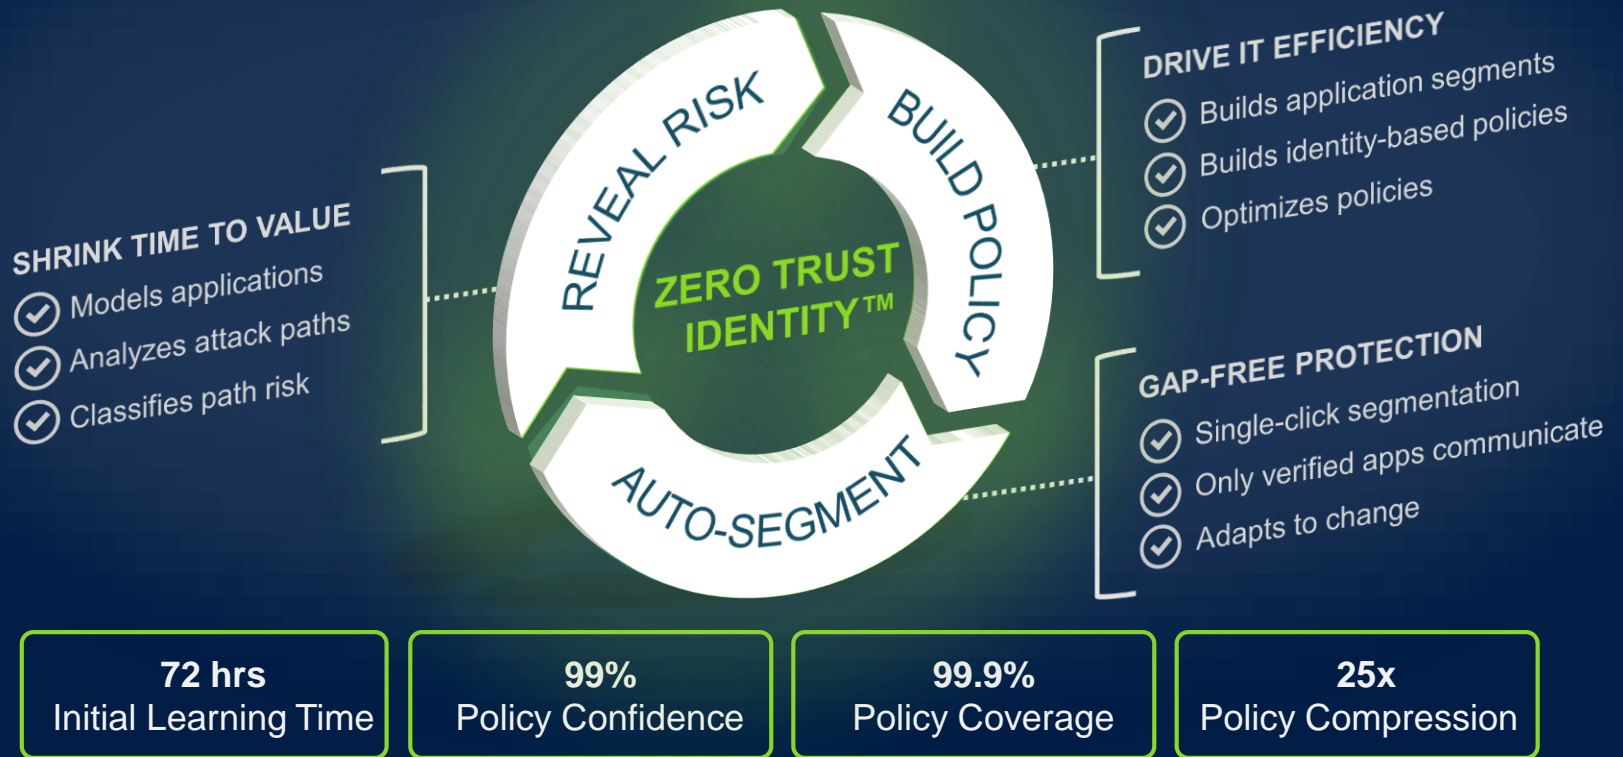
SHRINK TIME TO VALUE
Models applications
Analyzes attack paths
Classifies path risk

REVEAL RISK
BUILD POLICY
AUTO-SEGMENT
ZERO TRUST IDENTITY™

DRIVE IT EFFICIENCY
Builds application segments
Builds identity-based policies
Optimizes policies

GAP-FREE PROTECTION
Single-click segmentation
Only verified apps communicate
Adapts to change

72 hrs
Initial Learning Time

99%
Policy Confidence

99.9%
Policy Coverage

25x
Policy Compression